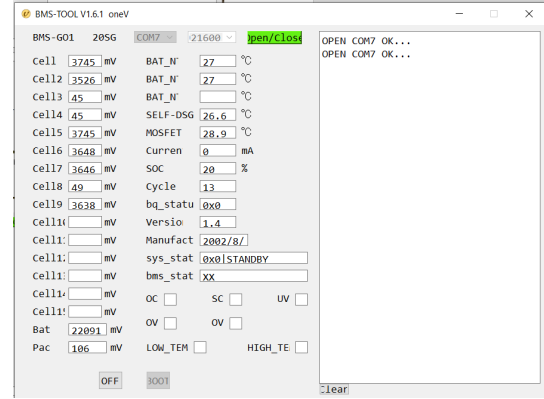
BMS-TOOL V1.6.1 oneV

BMS-GO1 20SG COM7 21600 Open/Close

Cell 3745 mV
Cell2 3526 mV
Cell3 45 mV
Cell4 45 mV
Cell5 3745 mV
Cell6 3648 mV
Cell7 3646 mV
Cell8 49 mV
Cell9 3638 mV
Cell1( mV
Cell1: mV
Cell1: mV
Cell1: mV
Cell1 mV
Cell1! mV
Bat 22091 mV
Pac 106 mV

BAT_N 27 ℃
BAT_N 27 ℃
BAT_N ℃
SELF-DSG 26.6 ℃
MOSFET 28.9 ℃
Curren 0 mA
SOC 20 %
Cycle 13
bq_statu 0x0
Versio 1.4
Manufact 2002/8/
sys_stat 0x0 STANDBY
bms_stat XX

OC SC UV
OV OV
LOW_TEM HIGH_TE

OFF BOOT

OPEN COM7 OK...
OPEN COM7 OK...

Clear